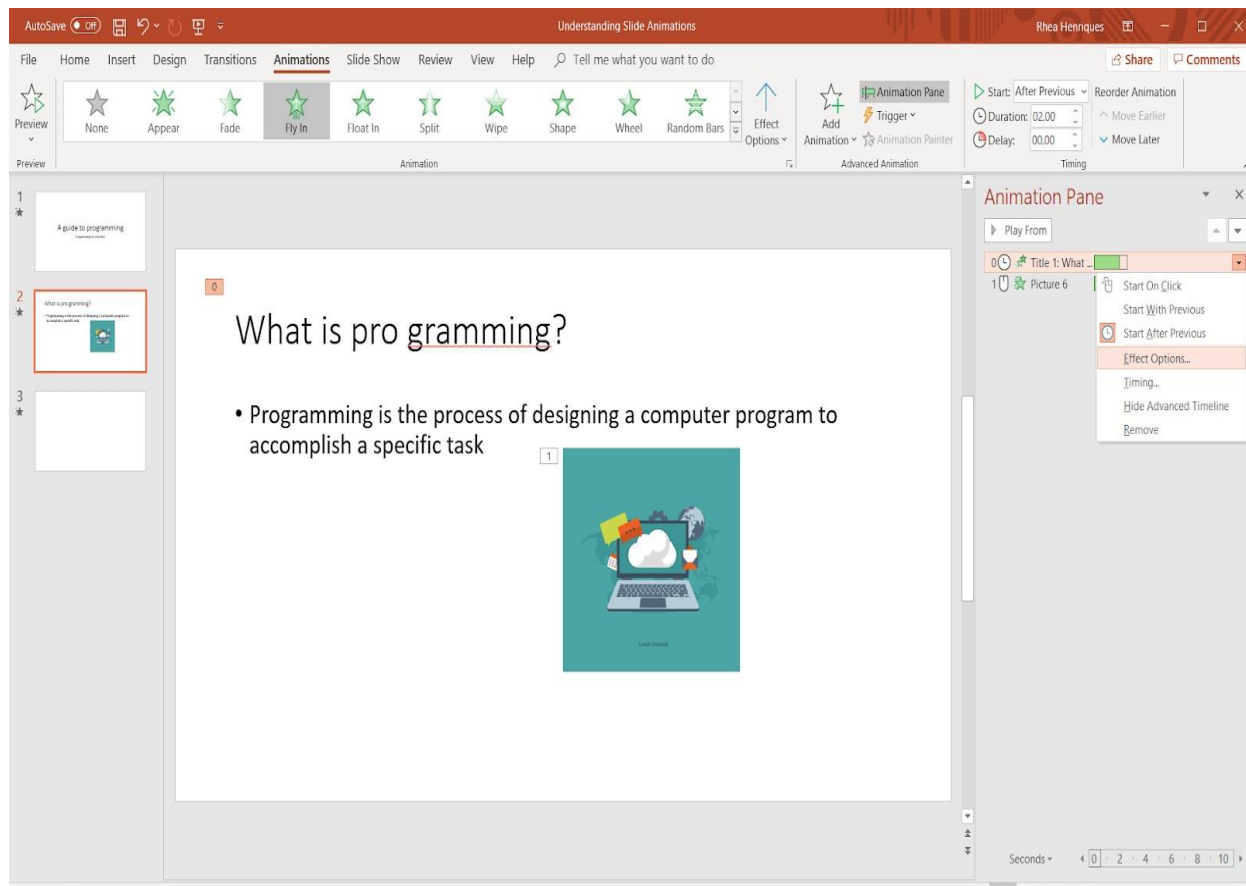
AutoSave Off Understanding Slide Animations Rhea Henriques

File Home Insert Design Transitions Animations Slide Show Review View Help Tell me what you want to do Share Comments

Preview
Preview

None Appear Fade Fly In Float In Split Wipe Shape Wheel Random Bars Effect Options
Animation

Add Animation Animation Pane Trigger Animation Painter
Advanced Animation

Start: After Previous Reorder Animation
Duration: 02.00 Move Earlier
Delay: 00.00 Move Later
Timing

1
A guide to programming

2
What is pro gramming?

3

0

What is pro gramming?

• Programming is the process of designing a computer program to accomplish a specific task

1

Animation Pane
Play From
0 Title 1: What ...
1 Picture 6

Start On Click
Start With Previous
Start After Previous
Effect Options...
Timing...
Hide Advanced Timeline
Remove

Seconds 0 2 4 6 8 10